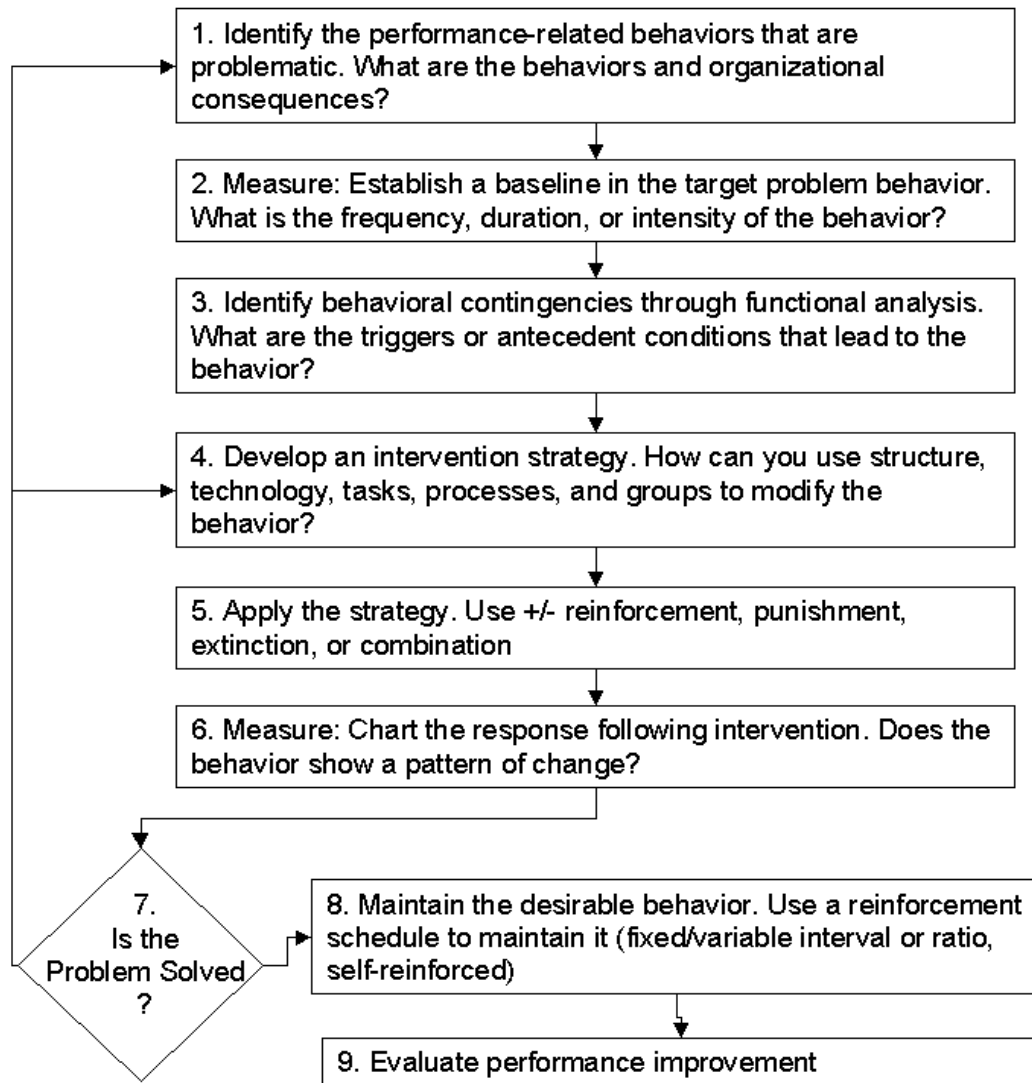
1. Identify the performance-related behaviors that are problematic. What are the behaviors and organizational consequences?

2. Measure: Establish a baseline in the target problem behavior. What is the frequency, duration, or intensity of the behavior?

3. Identify behavioral contingencies through functional analysis. What are the triggers or antecedent conditions that lead to the behavior?

4. Develop an intervention strategy. How can you use structure, technology, tasks, processes, and groups to modify the behavior?

5. Apply the strategy. Use +/- reinforcement, punishment, extinction, or combination

6. Measure: Chart the response following intervention. Does the behavior show a pattern of change?

7. Is the Problem Solved ?

8. Maintain the desirable behavior. Use a reinforcement schedule to maintain it (fixed/variable interval or ratio, self-reinforced)

9. Evaluate performance improvement